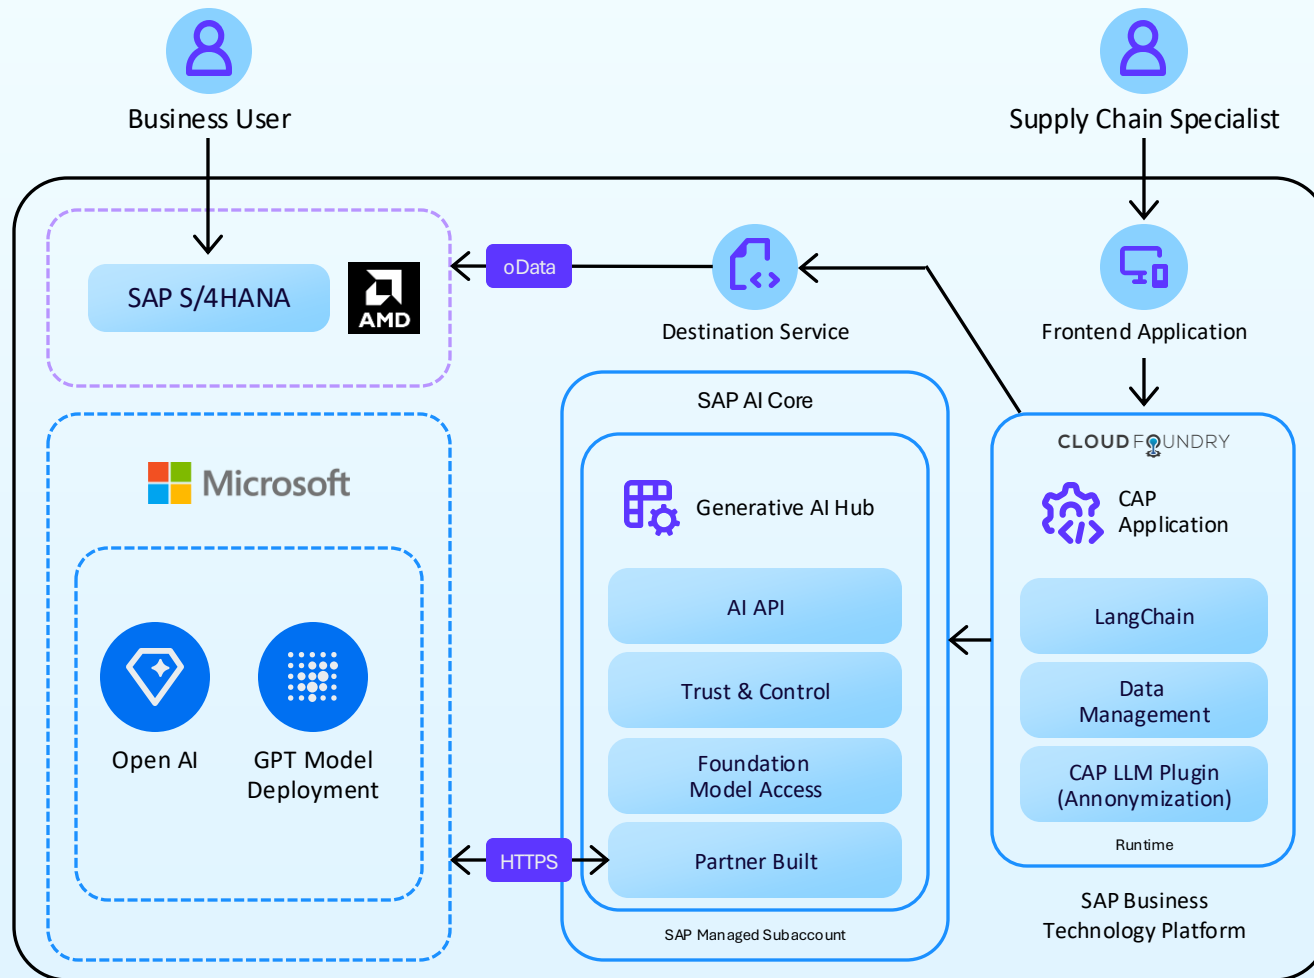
Business User

Supply Chain Specialist

SAP S/4HANA

AMD

oData

Destination Service

Frontend Application

Microsoft

SAP AI Core

Generative AI Hub

AI API

Trust & Control

Foundation Model Access

Partner Built

SAP Managed Subaccount

CLOUD FOUNDRY

CAP Application

LangChain

Data Management

CAP LLM Plugin (Annonymization)

Runtime

Open AI

GPT Model Deployment

HTTPS

SAP Business Technology Platform